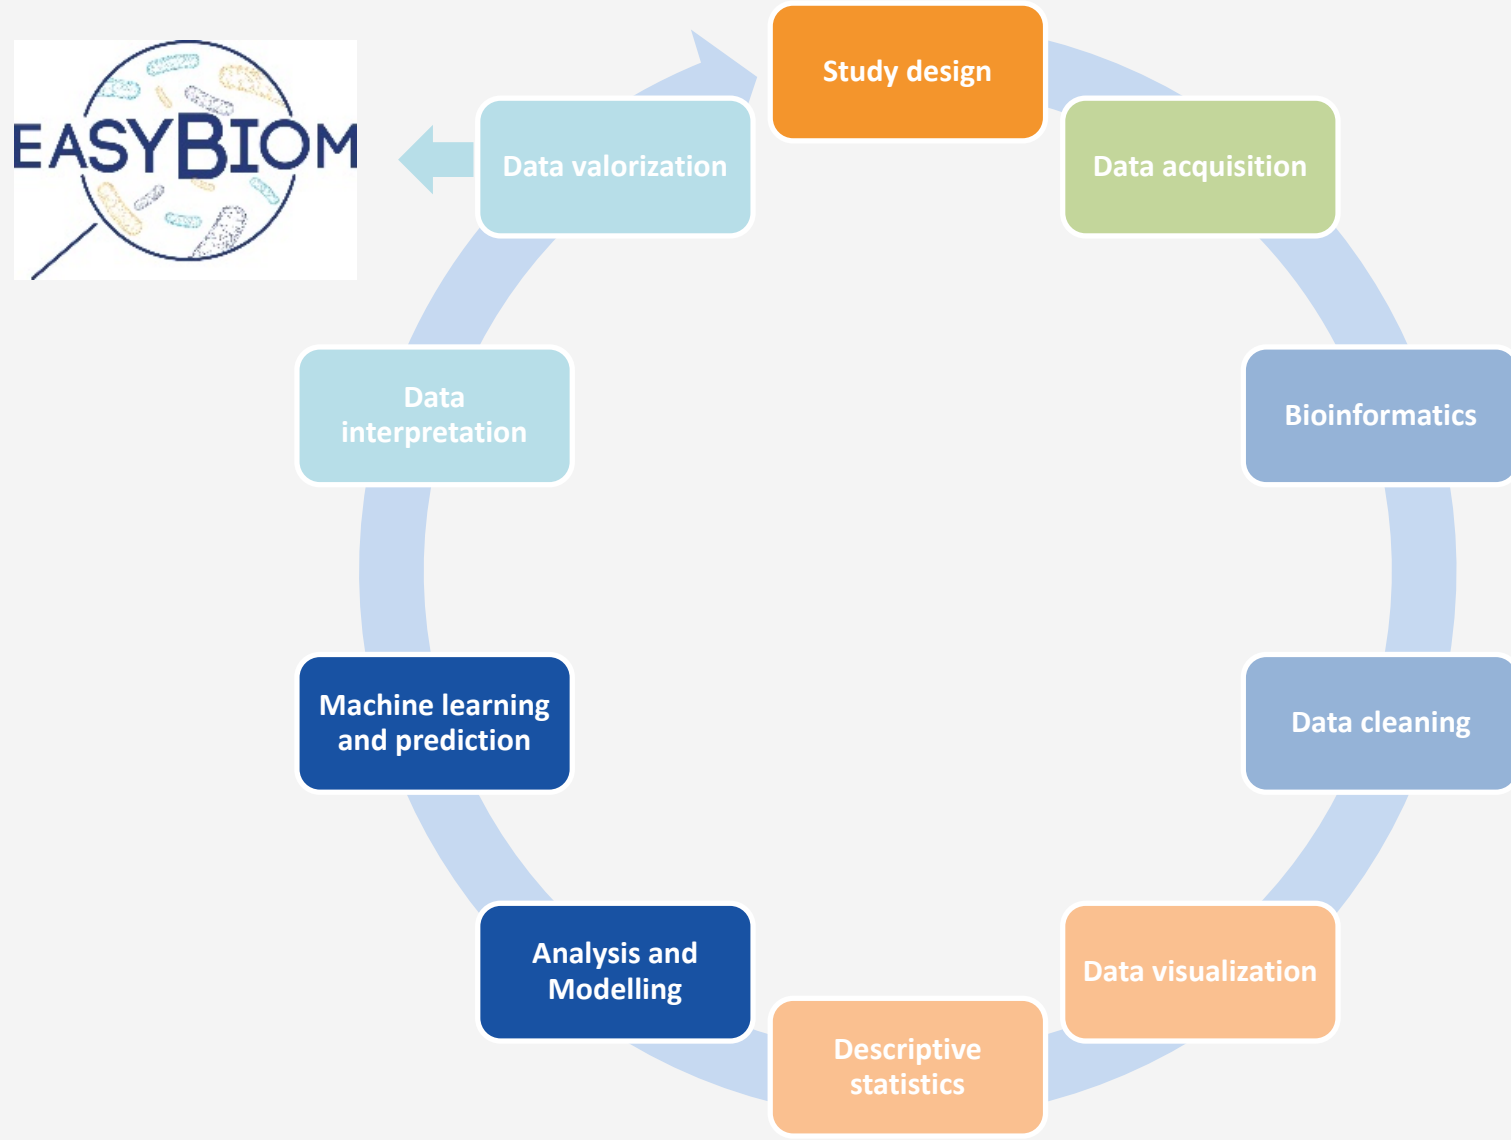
EASYBIOM

Study design

Data acquisition

Bioinformatics

Data cleaning

Data visualization

Descriptive statistics

Analysis and Modelling

Machine learning and prediction

Data interpretation

Data valorization